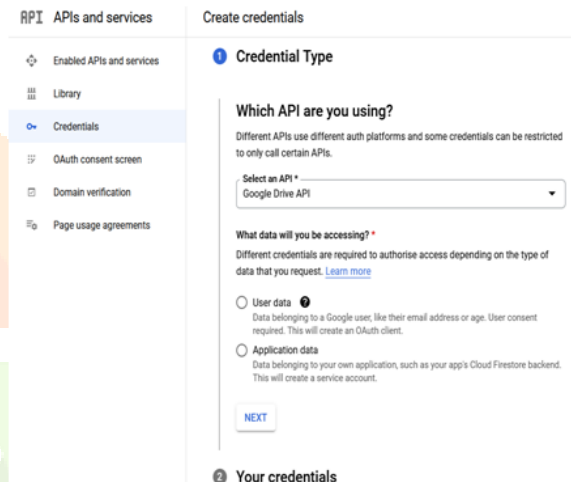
API APIs and services

Enabled APIs and services

Library

Credentials

OAuth consent screen

Domain verification

Page usage agreements

Create credentials

1 Credential Type

Which API are you using?

Different APIs use different auth platforms and some credentials can be restricted to only call certain APIs.

Select an API *
Google Drive API

What data will you be accessing? *

Different credentials are required to authorise access depending on the type of data that you request. Learn more

User data

Data belonging to a Google user, like their email address or age. User consent required. This will create an OAuth client.

Application data

Data belonging to your own application, such as your app's Cloud Firestore backend. This will create a service account.

NEXT

2 Your credentials